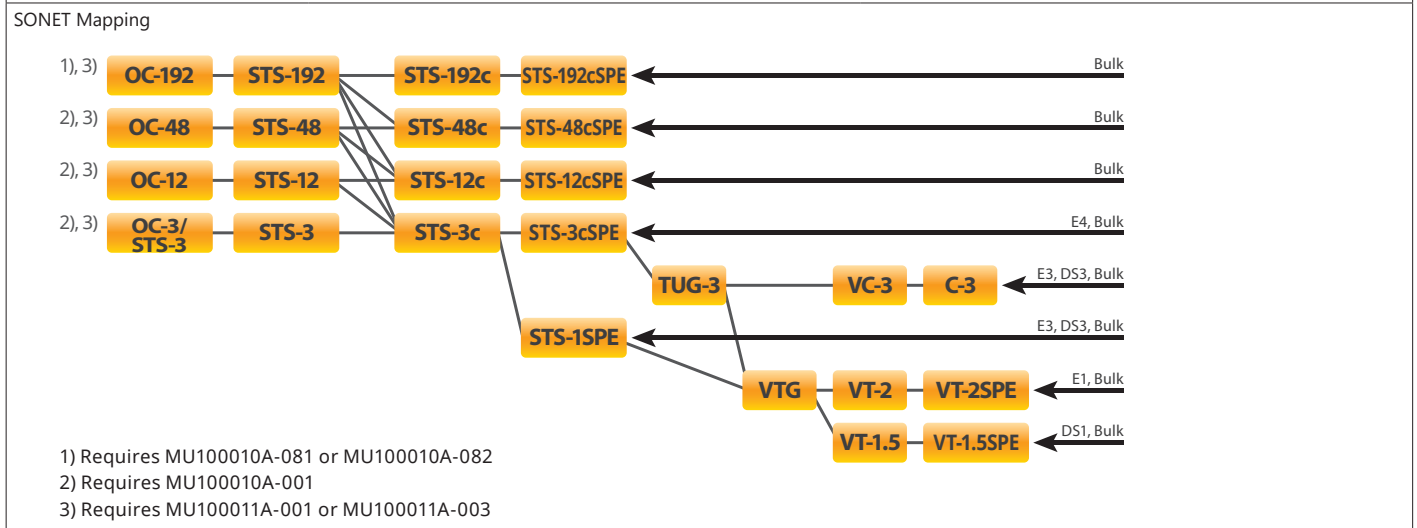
SONET Mapping

1), 3) OC-192 STS-192 STS-192c STS-192cSPE Bulk

2), 3) OC-48 STS-48 STS-48c STS-48cSPE Bulk

2), 3) OC-12 STS-12 STS-12c STS-12cSPE Bulk

2), 3) OC-3/ STS-3 STS-3 STS-3c STS-3cSPE E4, Bulk

TUG-3 VC-3 C-3 E3, DS3, Bulk

STS-1SPE E3, DS3, Bulk

VTG VT-2 VT-2SPE E1, Bulk

VT-1.5 VT-1.5SPE DS1, Bulk

1) Requires MU100010A-081 or MU100010A-082
2) Requires MU100010A-001
3) Requires MU100011A-001 or MU100011A-003